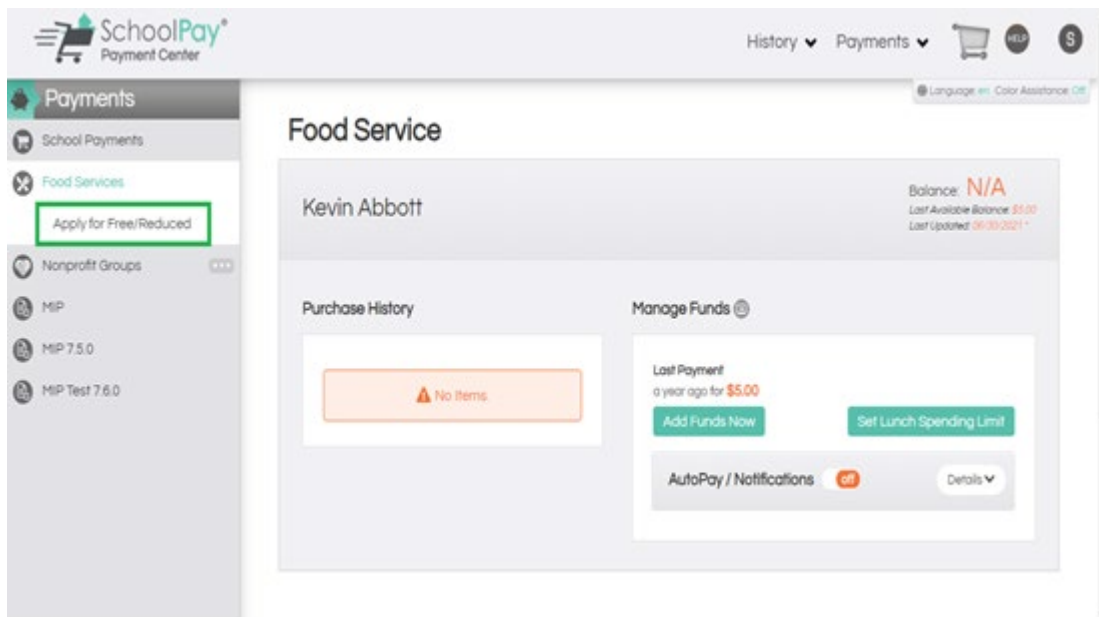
SchoolPay®
Payment Center

History ⌄ Payments ⌄ HELP S

Payments
School Payments
Food Services
Apply for Free/Reduced
Nonprofit Groups
MIP
MIP 7.5.0
MIP Test 7.6.0

Language: en Color Assistance: Off

Food Service

Kevin Abbott

Balance: N/A
Last Available Balance: $5.00
Last Updated: 06/30/2021 *

Purchase History

No Items

Manage Funds

Last Payment
a year ago for $5.00

Add Funds Now

Set Lunch Spending Limit

AutoPay / Notifications off

Details